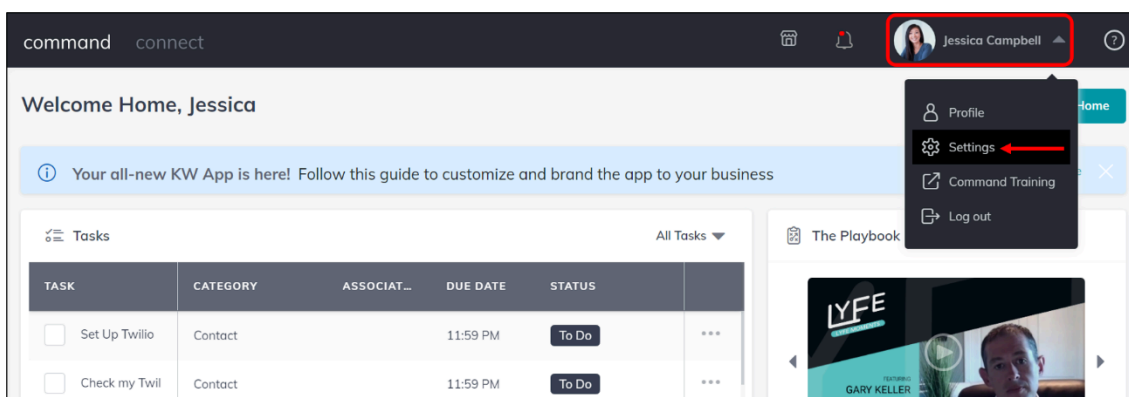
command connect

Jessica Campbell

Welcome Home, Jessica

Home

Profile

Settings

Command Training

Log out

Your all-new KW App is here! Follow this guide to customize and brand the app to your business

Tasks

All Tasks

The Playbook

| TASK | CATEGORY | ASSOCIAT... | DUE DATE | STATUS | |
|---|---|---|---|---|---|
| Set Up Twilio | Contact | | 11:59 PM | To Do | ••• |
| Check my Twil | Contact | | 11:59 PM | To Do | ••• |

LYFE

FEATURING

GARY KELLER